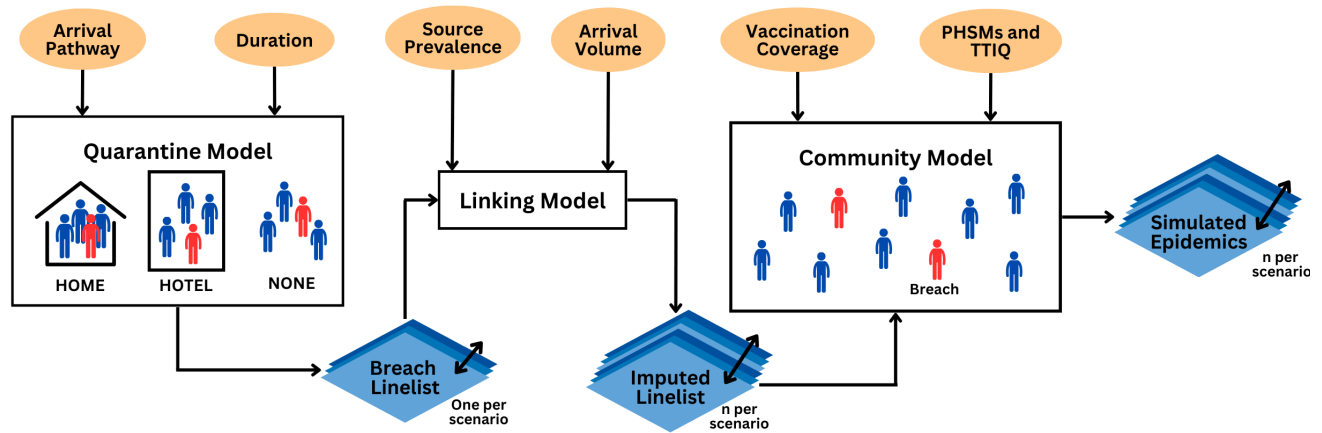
Arrival Pathway

Duration

Source Prevalence

Arrival Volume

Vaccination Coverage

PHSMs and TTIQ

Quarantine Model

HOME

HOTEL

NONE

Linking Model

Community Model

Breach

Simulated Epidemics

n per scenario

Breach Linelist

One per scenario

Imputed Linelist

n per scenario